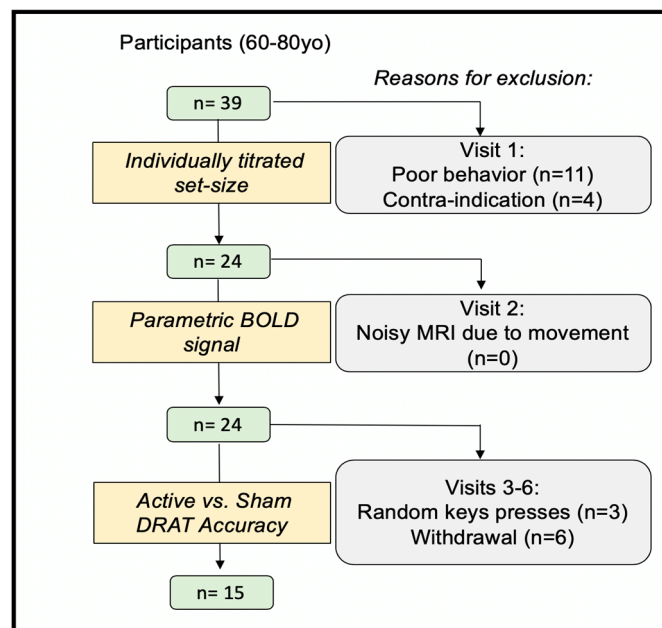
Participants (60-80yo)

Reasons for exclusion:

n= 39

Individually titrated set-size

Visit 1:
Poor behavior (n=11)
Contra-indication (n=4)

n= 24

Parametric BOLD signal

Visit 2:
Noisy MRI due to movement (n=0)

n= 24

Active vs. Sham DRAT Accuracy

Visits 3-6:
Random keys presses (n=3)
Withdrawal (n=6)

n= 15